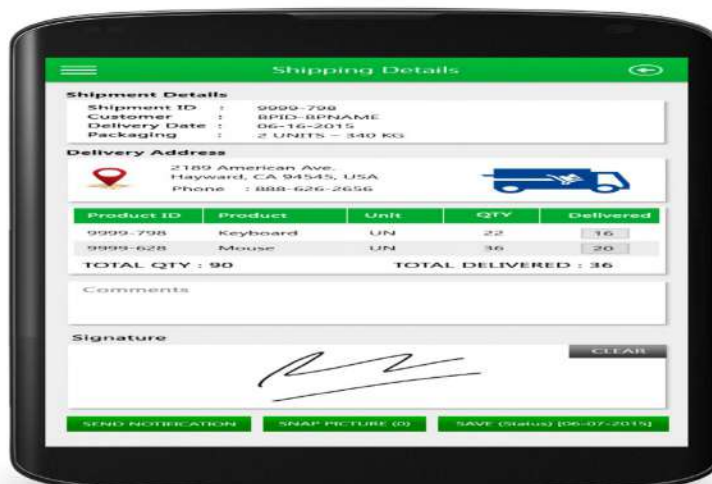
Shipping Details

Shipment Details
Shipment ID : 9999-798
Customer : BPID-BPNAME
Delivery Date : 06-16-2015
Packaging : 2 UNITS – 340 KG

Delivery Address
2189 American Ave,
Hayward, CA 94545, USA
Phone : 888-626-2656

| Product ID | Product | Unit | QTY | Delivered |
|---|---|---|---|---|
| 9999-798 | Keyboard | UN | 22 | 16 |
| 9999-628 | Mouse | UN | 36 | 20 |

TOTAL QTY : 90
TOTAL DELIVERED : 36

Comments

Signature
CLEAR

SEND NOTIFICATION
SNAP PICTURE (0)
SAVE (Status) [06-07-2015]